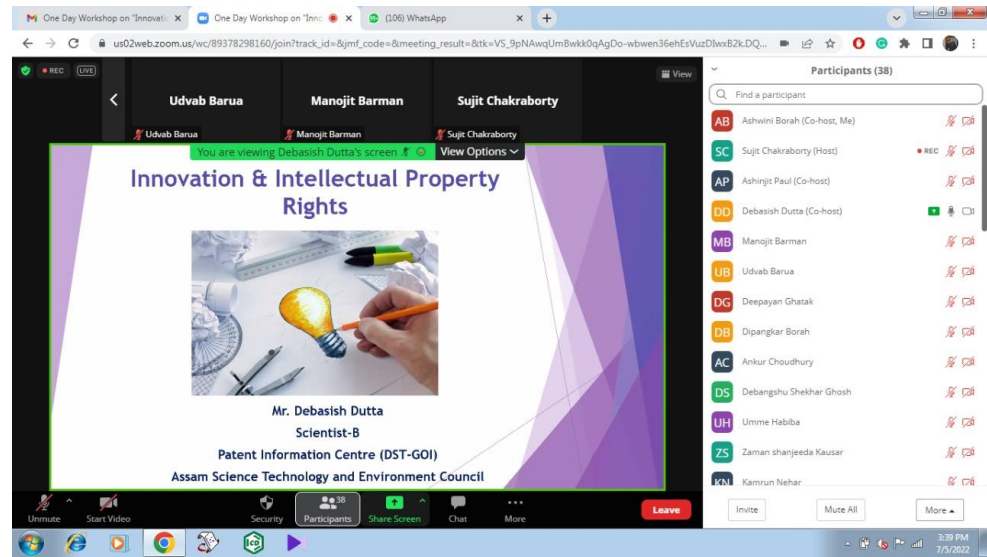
M One Day Workshop on "Innovati × One Day Workshop on "Innc × (106) WhatsApp × +

us02web.zoom.us/wc/89378298160/join?track_id=&jmf_code=&meeting_result=&tk=VS_9pNAwqUmBwkk0qAgDo-wbwen36ehEsVuzDIwxB2k.DQ...

REC LIVE

View

Udvab Barua
Manojit Barman
Sujit Chakraborty

Udvab Barua
Manojit Barman
Sujit Chakraborty

You are viewing Debasish Dutta's screen
View Options

Innovation & Intellectual Property Rights

Mr. Debasish Dutta
Scientist-B
Patent Information Centre (DST-GOI)
Assam Science Technology and Environment Council

Participants (38)

Find a participant

AB Ashwini Borah (Co-host, Me)
SC Sujit Chakraborty (Host) REC
AP Ashinjit Paul (Co-host)
DD Debasish Dutta (Co-host)
MB Manojit Barman
UB Udvab Barua
DG Deepayan Ghatak
DB Dipangkar Borah
AC Ankur Choudhury
DS Debangshu Shekhar Ghosh
UH Umme Habiba
ZS Zaman shanjeeda Kausar
KN Kamrun Nehar

Unmute
Start Video
Security
38 Participants
Share Screen
Chat
More
Leave

Invite
Mute All
More

3:39 PM
7/5/2022